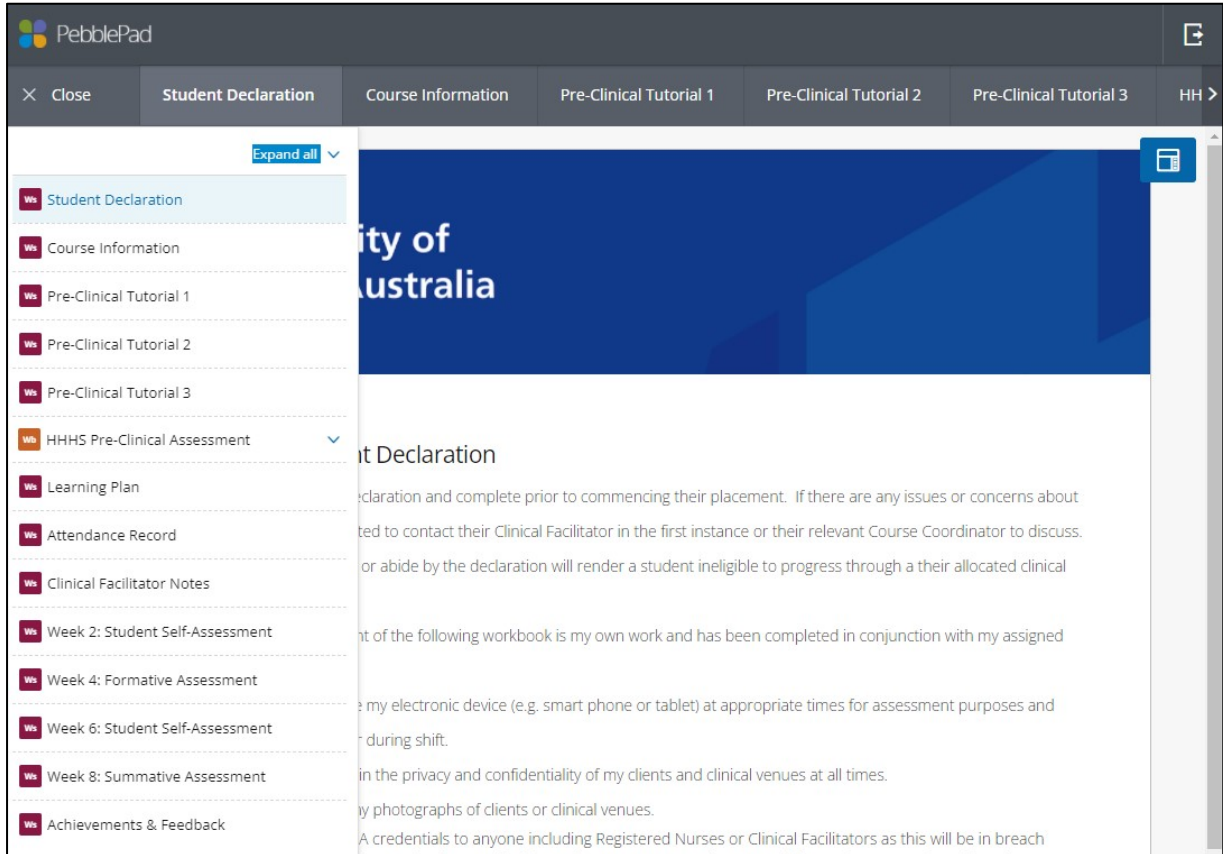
PebblePad

× Close
Student Declaration
Course Information
Pre-Clinical Tutorial 1
Pre-Clinical Tutorial 2
Pre-Clinical Tutorial 3
HH

Expand all

Ws Student Declaration
Ws Course Information
Ws Pre-Clinical Tutorial 1
Ws Pre-Clinical Tutorial 2
Ws Pre-Clinical Tutorial 3
Wb HHHS Pre-Clinical Assessment
Ws Learning Plan
Ws Attendance Record
Ws Clinical Facilitator Notes
Ws Week 2: Student Self-Assessment
Ws Week 4: Formative Assessment
Ws Week 6: Student Self-Assessment
Ws Week 8: Summative Assessment
Ws Achievements & Feedback

ity of
ustralia

t Declaration

claration and complete prior to commencing their placement. If there are any issues or concerns about ted to contact their Clinical Facilitator in the first instance or their relevant Course Coordinator to discuss. or abide by the declaration will render a student ineligible to progress through a their allocated clinical

t of the following workbook is my own work and has been completed in conjunction with my assigned

my electronic device (e.g. smart phone or tablet) at appropriate times for assessment purposes and during shift.

in the privacy and confidentiality of my clients and clinical venues at all times.

y photographs of clients or clinical venues.

A credentials to anyone including Registered Nurses or Clinical Facilitators as this will be in breach